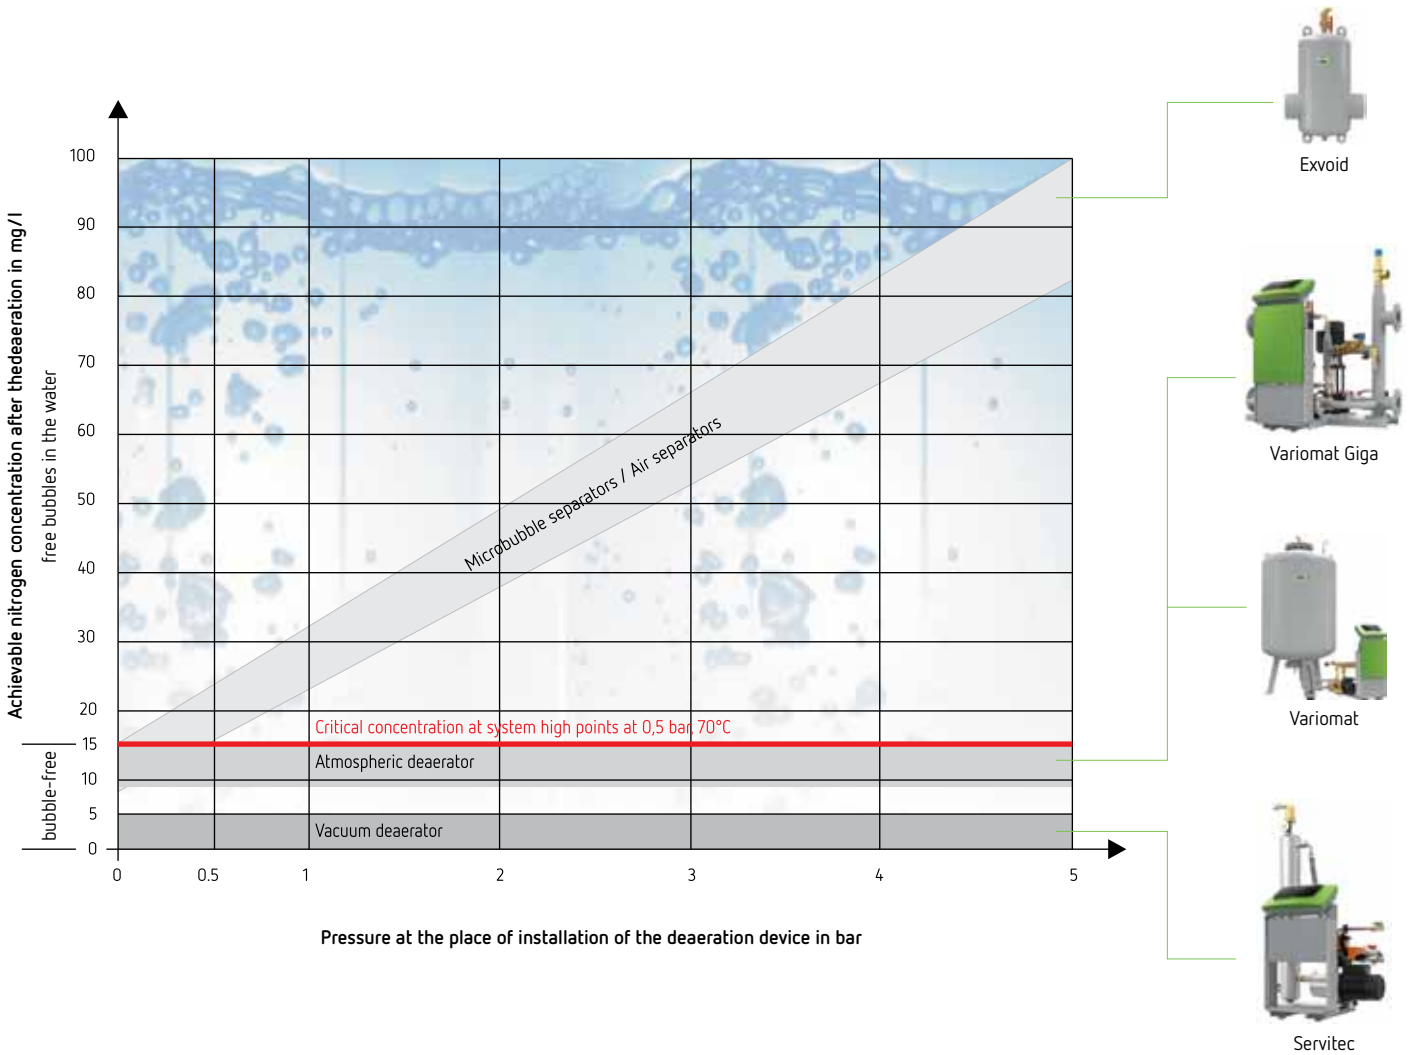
Achievable nitrogen concentration after thedeaeration in mg/l

free bubbles in the water

bubble-free

100
90
80
70
60
50
40
30
20
15
10
5
0

Microbubble separators / Air separators

Critical concentration at system high points at 0,5 bar, 70°C

Atmospheric deaerator

Vacuum deaerator

0
0.5
1
2
3
4
5

Pressure at the place of installation of the deaeration device in bar

Exvoid

Variomat Giga

Variomat

Servitec